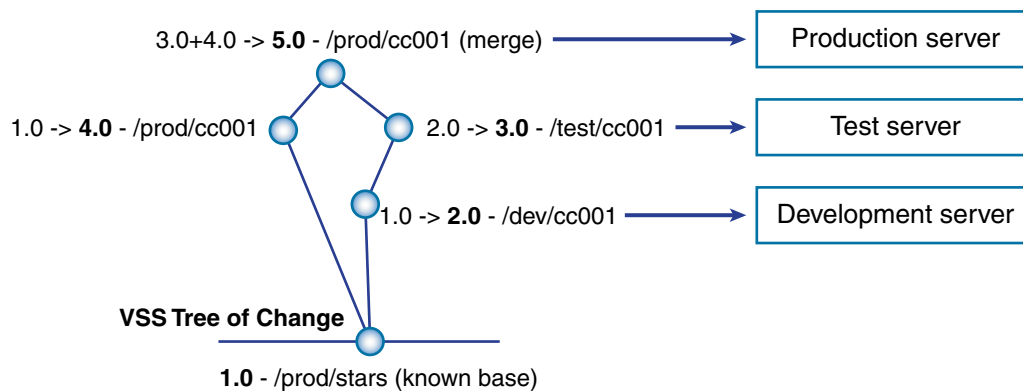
3.0+4.0 -> **5.0** - /prod/cc001 (merge)

Production server

1.0 -> **4.0** - /prod/cc001

2.0 -> **3.0** - /test/cc001

Test server

1.0 -> **2.0** - /dev/cc001

Development server

**VSS Tree of Change**

**1.0** - /prod/stars (known base)